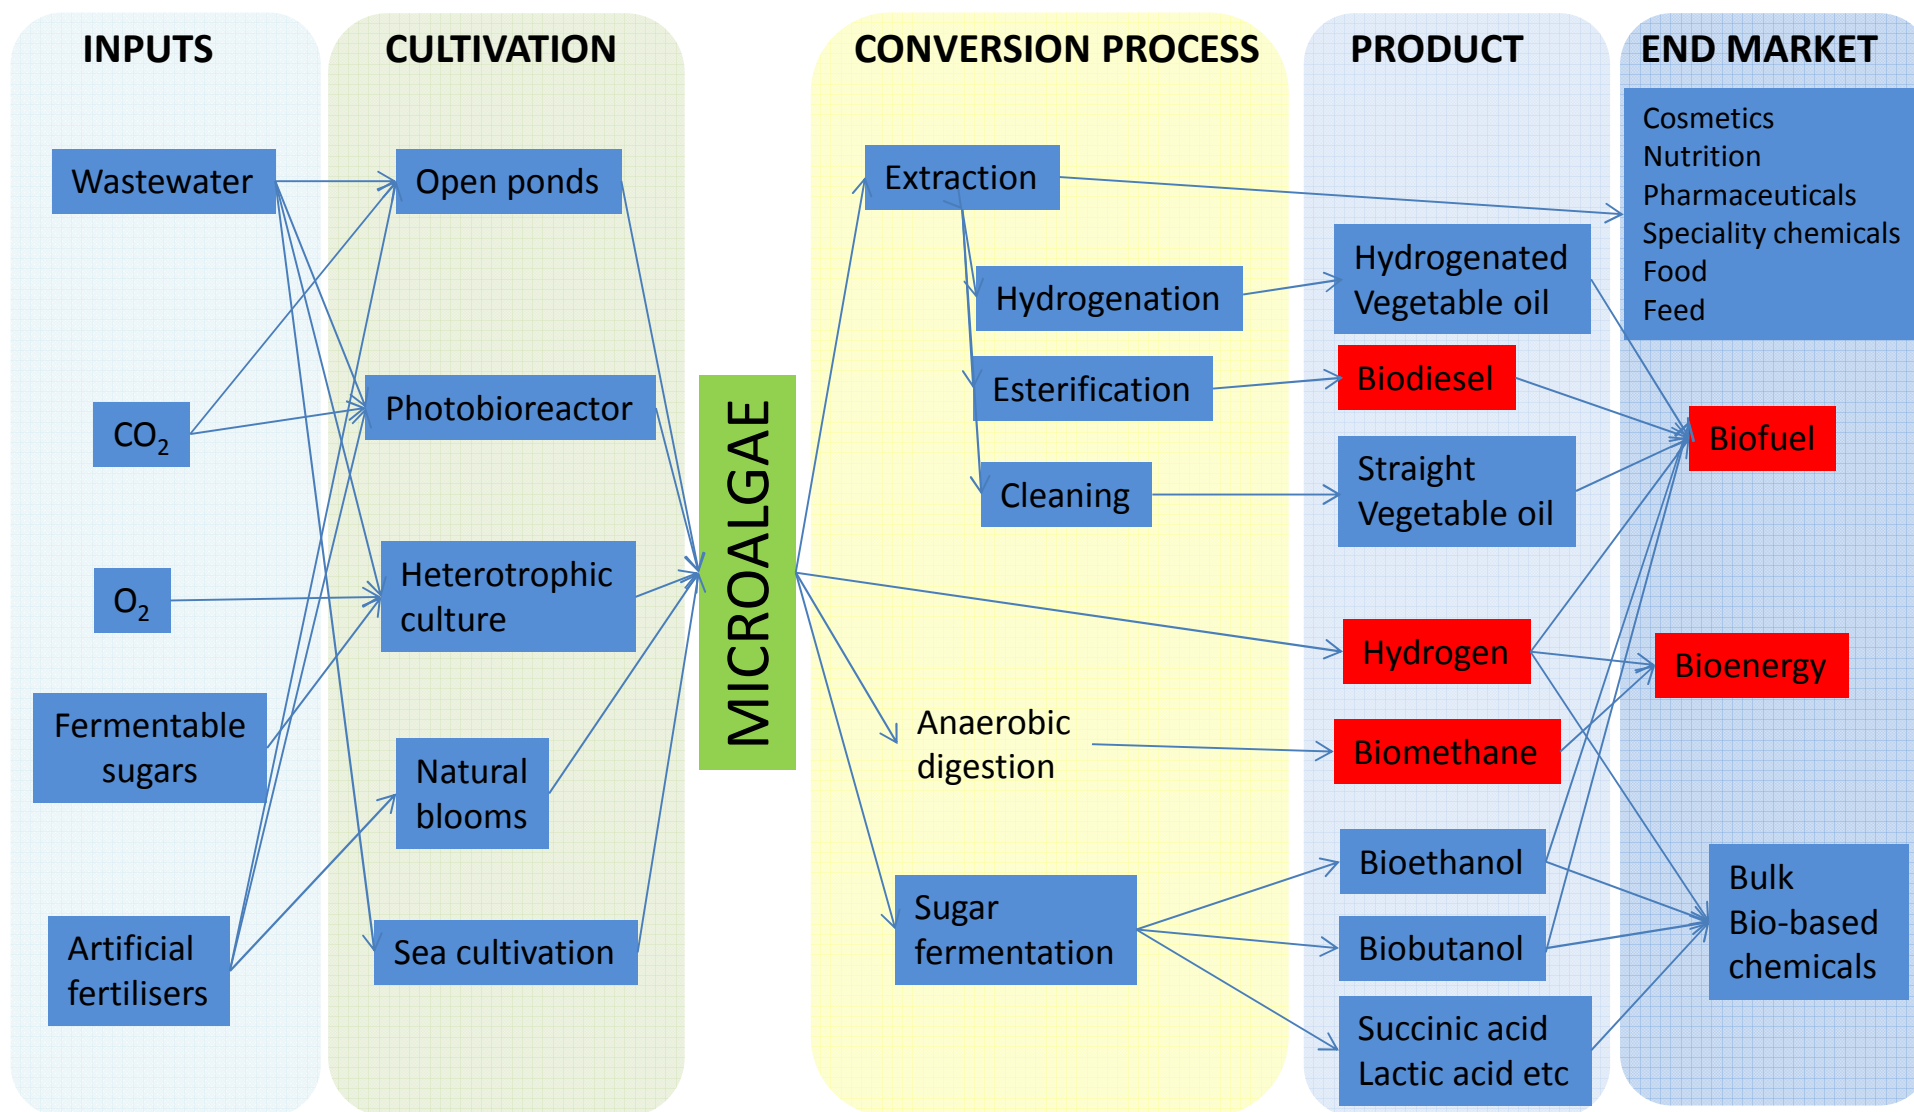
INPUTS

CULTIVATION

CONVERSION PROCESS

PRODUCT

END MARKET

Wastewater

$CO_2$

$O_2$

Fermentable sugars

Artificial fertilisers

Open ponds

Photobioreactor

Heterotrophic culture

Natural blooms

Sea cultivation

MICROALGAE

Extraction

Hydrogenation

Esterification

Cleaning

Anaerobic digestion

Sugar fermentation

Hydrogenated Vegetable oil

Biodiesel

Straight Vegetable oil

Hydrogen

Biomethane

Bioethanol

Biobutanol

Succinic acid Lactic acid etc

Cosmetics
Nutrition
Pharmaceuticals
Speciality chemicals
Food
Feed

Biofuel

Bioenergy

Bulk Bio-based chemicals